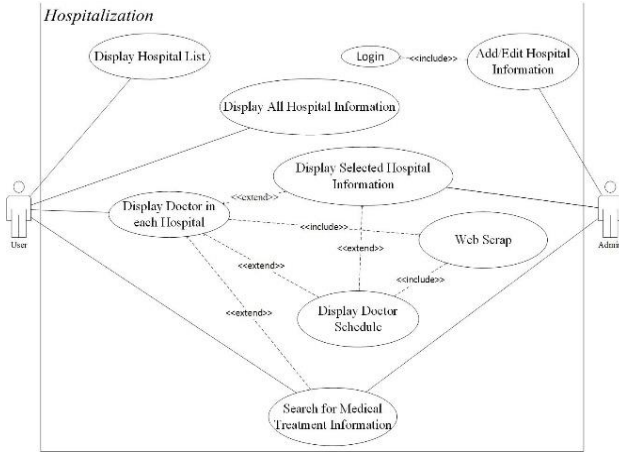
Hospitalization

Display Hospital List

Login

<<include>>

Add/Edit Hospital Information

Display All Hospital Information

Display Selected Hospital Information

<<extend>>

Display Doctor in each Hospital

<<include>>

Web Scrap

<<extend>>

<<extend>>

<<include>>

Display Doctor Schedule

<<extend>>

User

Admin

Search for Medical Treatment Information